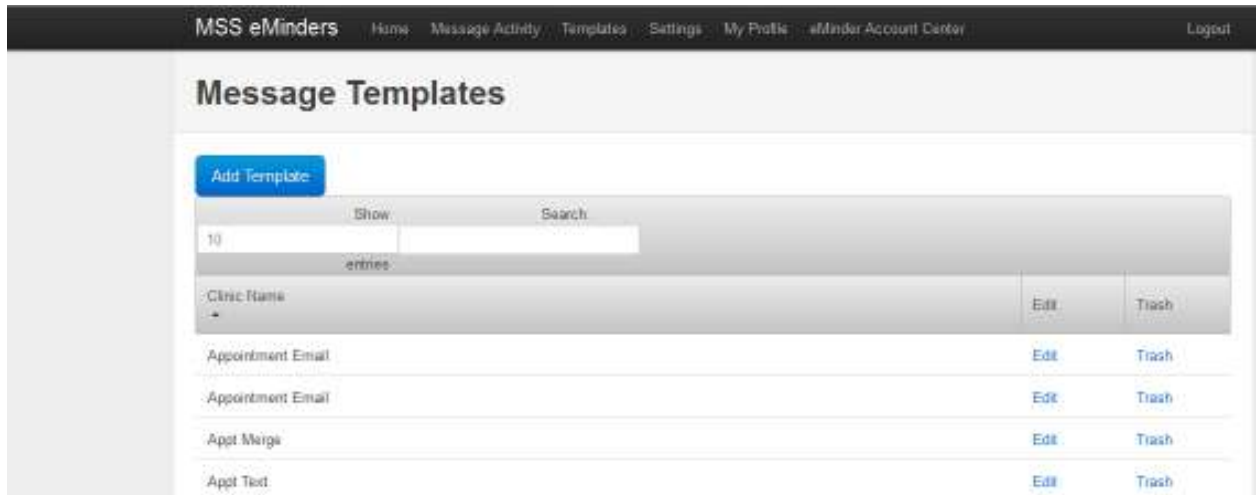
MSS eMinders Home Message Activity Templates Settings My Profile eMinder Account Center Logout

Message Templates

Add Template

Show 10 entries

Search

| Clinic Name | Edit | Trash |
|---|---|---|
| Appointment Email | Edit | Trash |
| Appointment Email | Edit | Trash |
| Appt Merge | Edit | Trash |
| Appt Text | Edit | Trash |